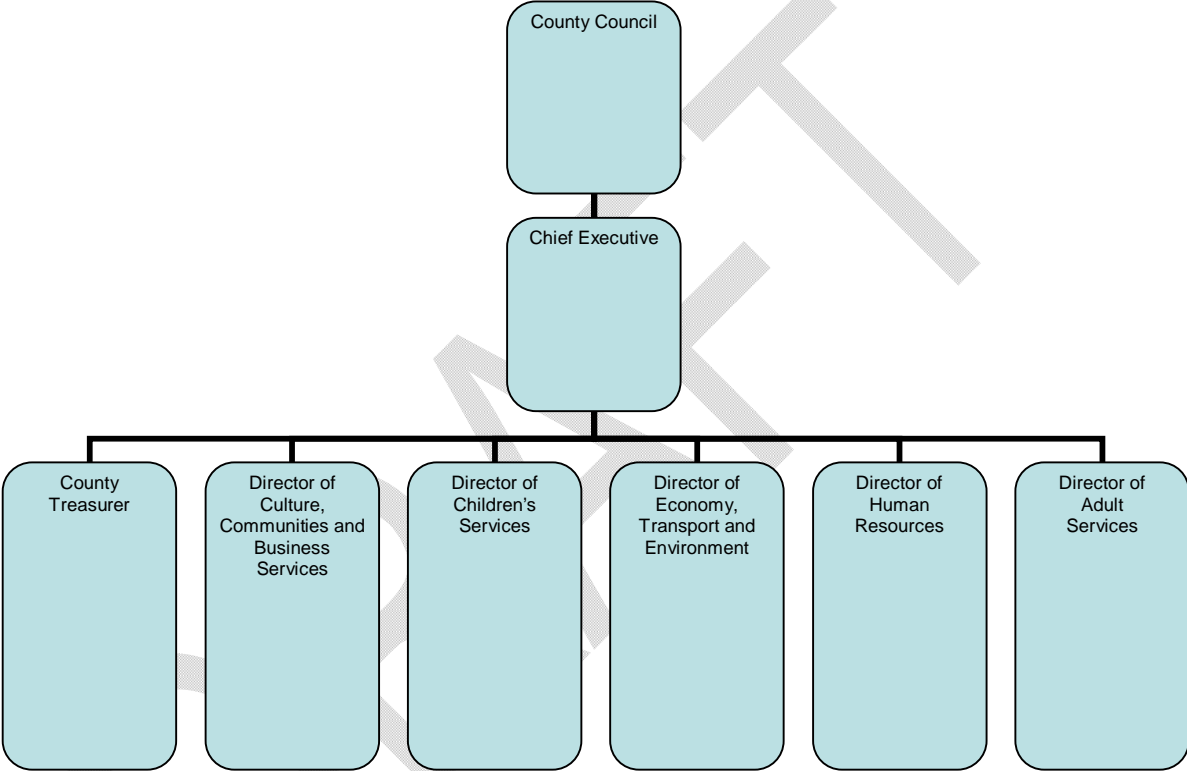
County Council

Chief Executive

County Treasurer

Director of Culture, Communities and Business Services

Director of Children's Services

Director of Economy, Transport and Environment

Director of Human Resources

Director of Adult Services

DRAFT